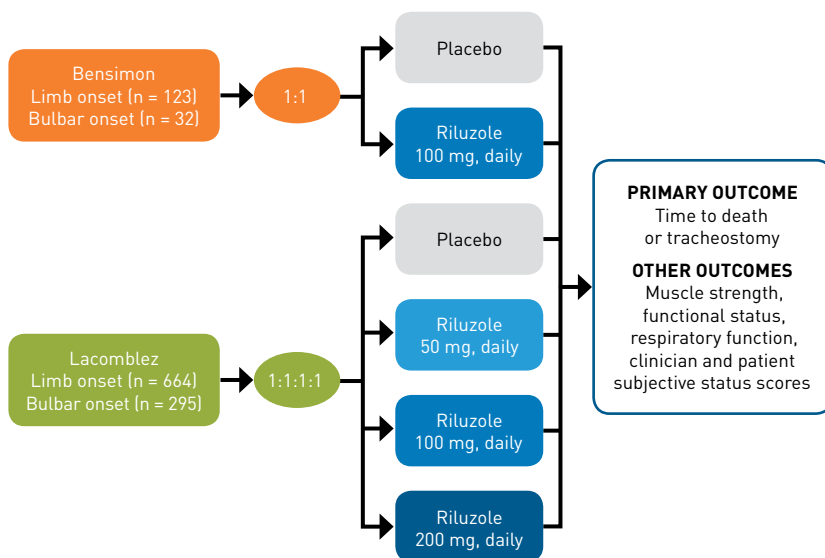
Bensimon
Limb onset (n = 123)
Bulbar onset (n = 32)

1:1

Placebo

Riluzole
100 mg, daily

Lacomblez
Limb onset (n = 664)
Bulbar onset (n = 295)

1:1:1:1

Placebo

Riluzole
50 mg, daily

Riluzole
100 mg, daily

Riluzole
200 mg, daily

PRIMARY OUTCOME
Time to death
or tracheostomy

OTHER OUTCOMES
Muscle strength,
functional status,
respiratory function,
clinician and patient
subjective status scores